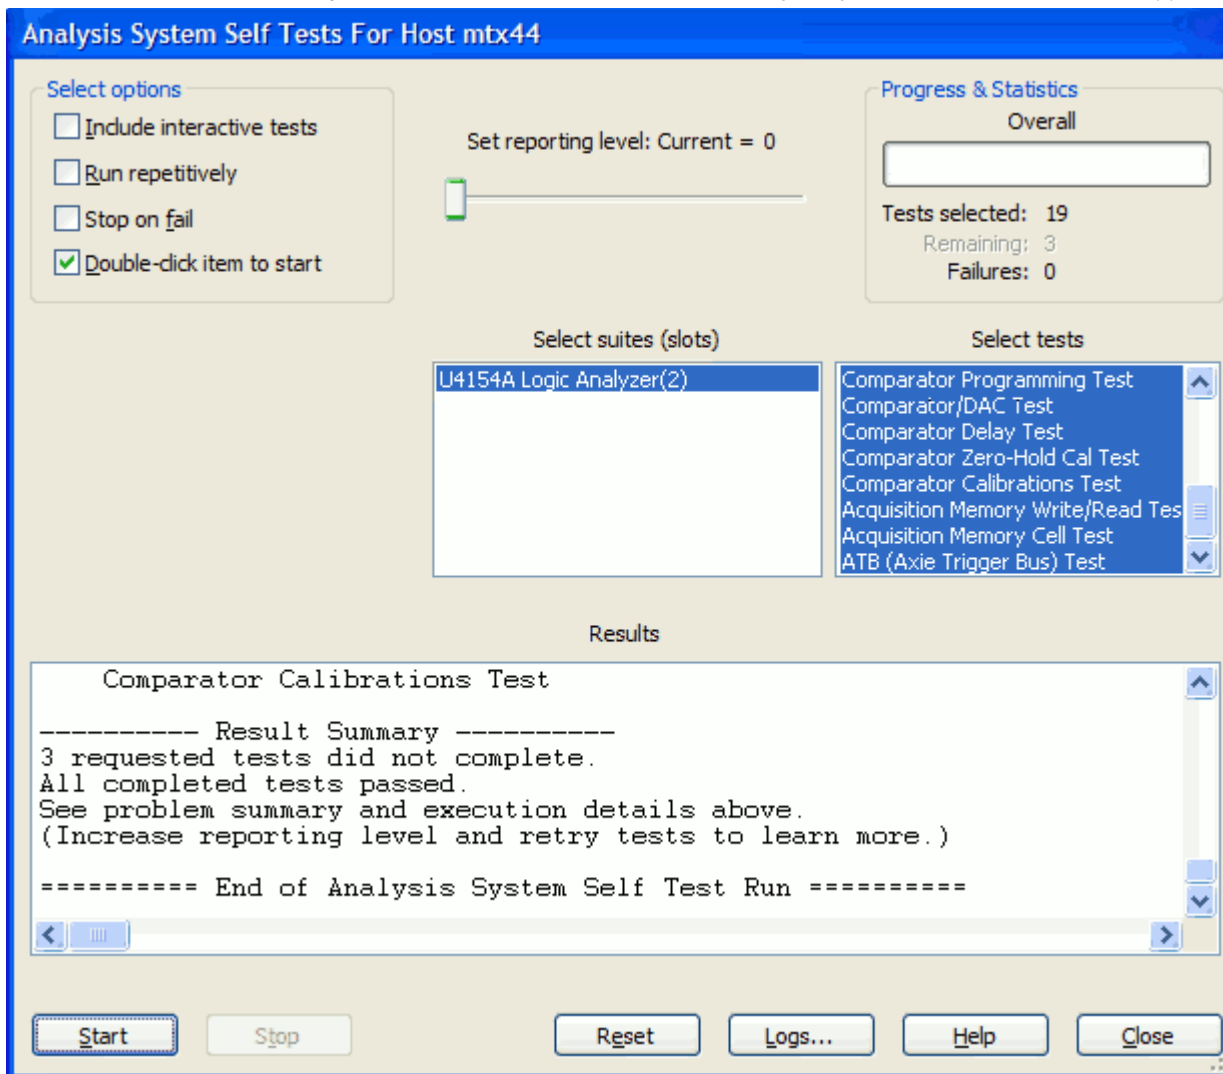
Analysis System Self Tests For Host mtx44

Select options

Include interactive tests

Run repetitively

Stop on fail

Double-click item to start

Set reporting level: Current = 0

Progress & Statistics

Overall

Tests selected: 19

Remaining: 3

Failures: 0

Select suites (slots)

U4154A Logic Analyzer(2)

Select tests

Comparator Programming Test
Comparator/DAC Test
Comparator Delay Test
Comparator Zero-Hold Cal Test
Comparator Calibrations Test
Acquisition Memory Write/Read Tes
Acquisition Memory Cell Test
ATB (Axie Trigger Bus) Test

Results

Comparator Calibrations Test

---------- Result Summary ----------
3 requested tests did not complete.
All completed tests passed.
See problem summary and execution details above.
(Increase reporting level and retry tests to learn more.)

========== End of Analysis System Self Test Run ==========

Start

Stop

Reset

Logs...

Help

Close